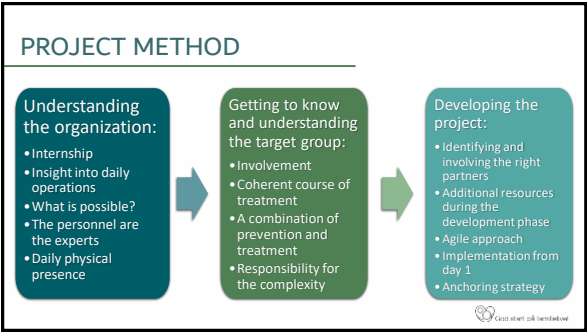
PROJECT METHOD

Understanding the organization:

- Internship
- Insight into daily operations
- What is possible?
- The personnel are the experts
- Daily physical presence

Getting to know and understanding the target group:

- Involvement
- Coherent course of treatment
- A combination of prevention and treatment
- Responsibility for the complexity

Developing the project:

- Identifying and involving the right partners
- Additional resources during the development phase
- Agile approach
- Implementation from day 1
- Anchoring strategy

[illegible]